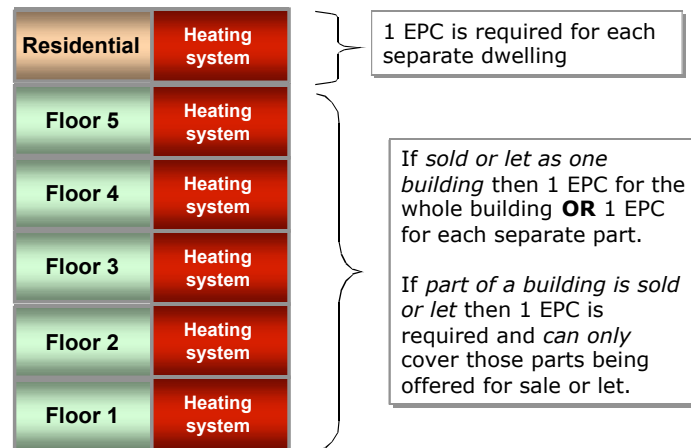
| Residential | Heating system |
|---|---|
| Floor 5 | Heating system |
| Floor 4 | Heating system |
| Floor 3 | Heating system |
| Floor 2 | Heating system |
| Floor 1 | Heating system |

1 EPC is required for each separate dwelling

If *sold or let as one building* then 1 EPC for the whole building **OR** 1 EPC for each separate part.

If *part of a building is sold or let* then 1 EPC is required and *can only* cover those parts being offered for sale or let.